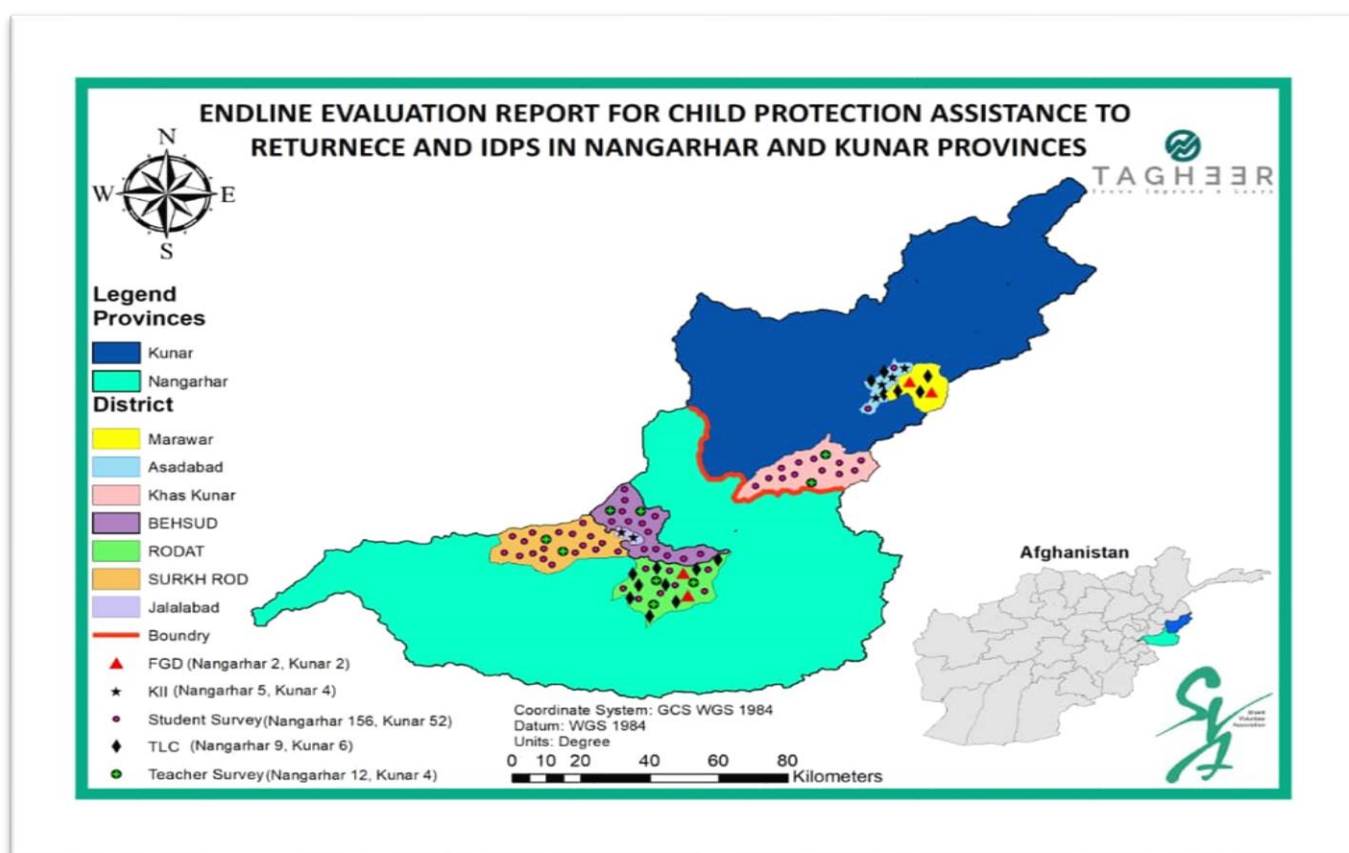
ENDLINE EVALUATION REPORT FOR CHILD PROTECTION ASSISTANCE TO RETURNECE AND IDPS IN NANGARHAR AND KUNAR PROVINCES

TAGHEER

N
W E
S

Legend
Provinces
Kunar
Nangarhar
District
Marawar
Asadabad
Khas Kunar
BEHSUD
RODAT
SURKH ROD
Jalalabad
Boundry
FGD (Nangarhar 2, Kunar 2)
KII (Nangarhar 5, Kunar 4)
Student Survey(Nangarhar 156, Kunar 52)
TLC (Nangarhar 9, Kunar 6)
Teacher Survey(Nangarhar 12, Kunar 4)

Coordinate System: GCS WGS 1984
Datum: WGS 1984
Units: Degree
0 10 20 40 60 80 Kilometers

Afghanistan